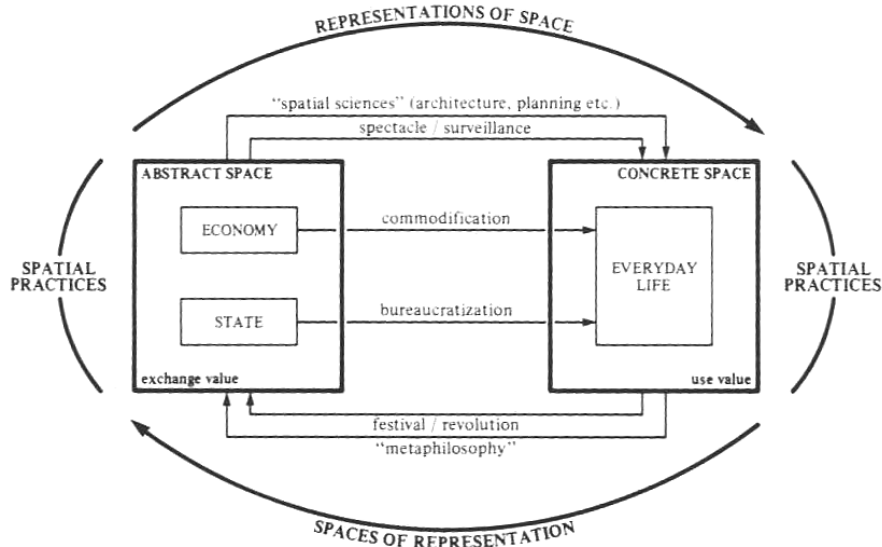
REPRESENTATIONS OF SPACE

"spatial sciences" (architecture, planning etc.)

spectacle / surveillance

ABSTRACT SPACE

CONCRETE SPACE

ECONOMY

commodification

EVERYDAY LIFE

SPATIAL PRACTICES

SPATIAL PRACTICES

STATE

bureaucratization

exchange value

use value

festival / revolution

"metaphilosophy"

SPACES OF REPRESENTATION